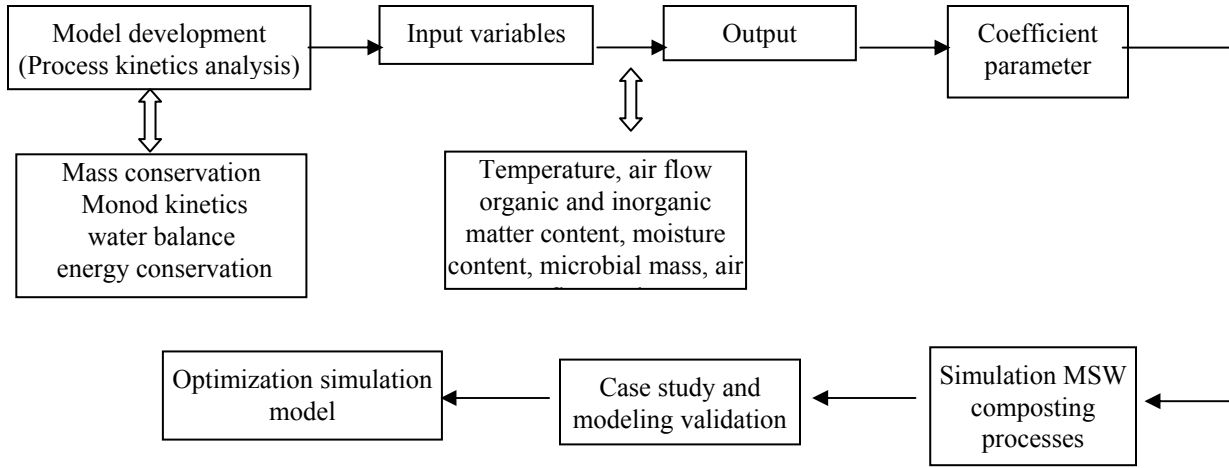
Model development (Process kinetics analysis)

Input variables

Output

Coefficient parameter

Mass conservation
Monod kinetics
water balance
energy conservation

Temperature, air flow organic and inorganic matter content, moisture content, microbial mass, air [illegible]

Simulation MSW composting processes

Case study and modeling validation

Optimization simulation model